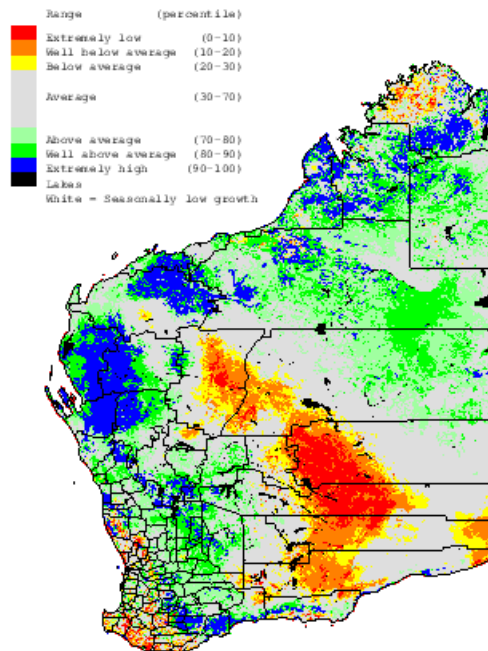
Range (percentile)
Extremely low (0-10)
Well below average (10-20)
Below average (20-30)
Average (30-70)
Above average (70-80)
Well above average (80-90)
Extremely high (90-100)
Lakes
White = Seasonally low growth